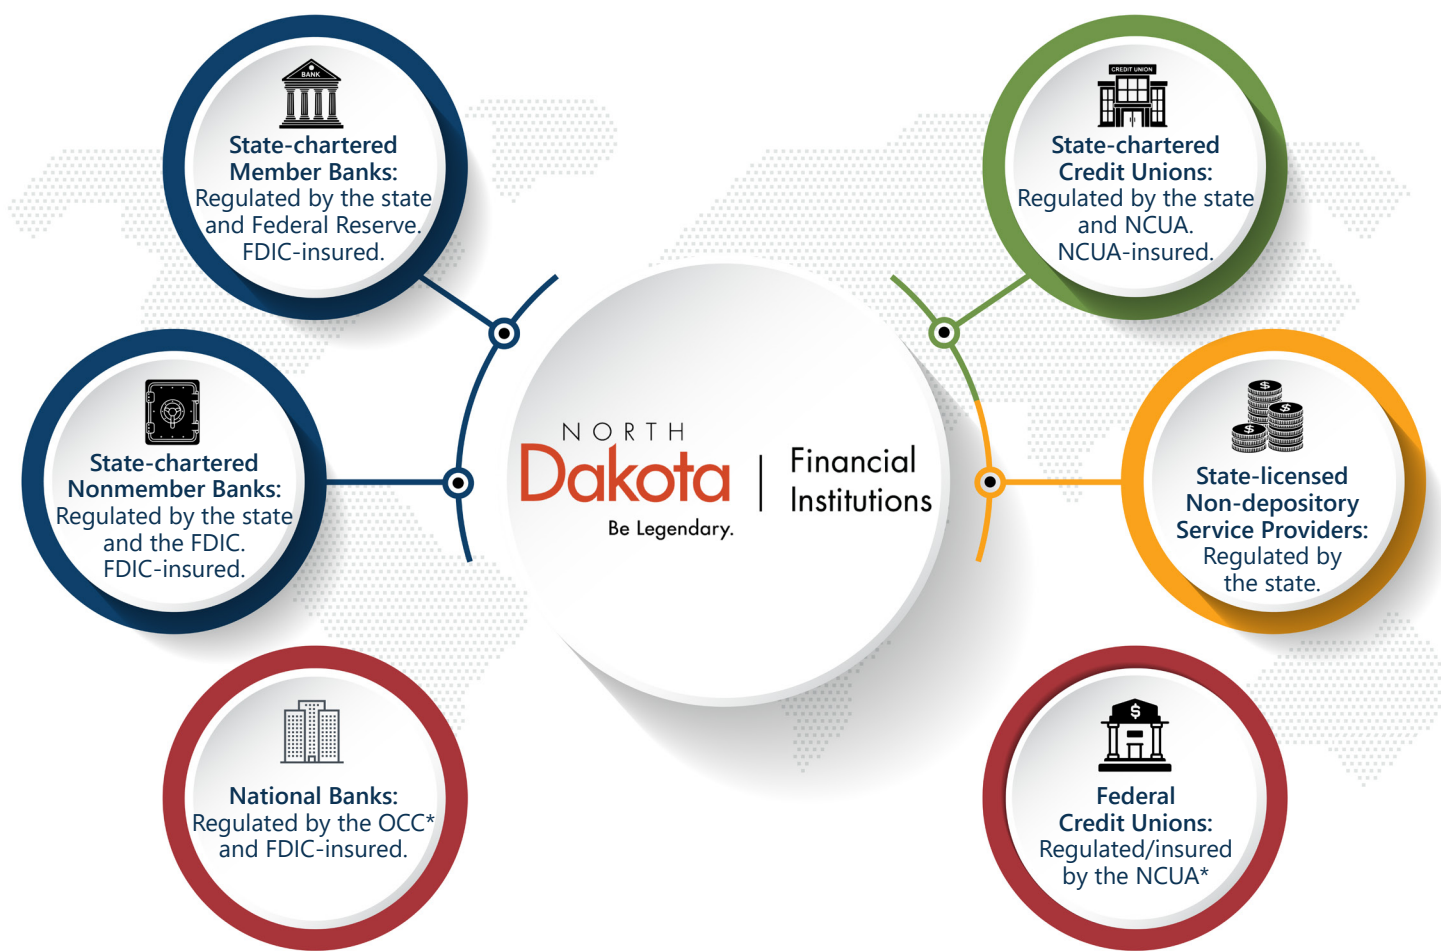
BANK

State-chartered Member Banks: Regulated by the state and Federal Reserve. FDIC-insured.

State-chartered Nonmember Banks: Regulated by the state and the FDIC. FDIC-insured.

National Banks: Regulated by the OCC* and FDIC-insured.

NORTH Dakota Be Legendary. | Financial Institutions

CREDIT UNION

State-chartered Credit Unions: Regulated by the state and NCUA. NCUA-insured.

State-licensed Non-depository Service Providers: Regulated by the state.

Federal Credit Unions: Regulated/insured by the NCUA*